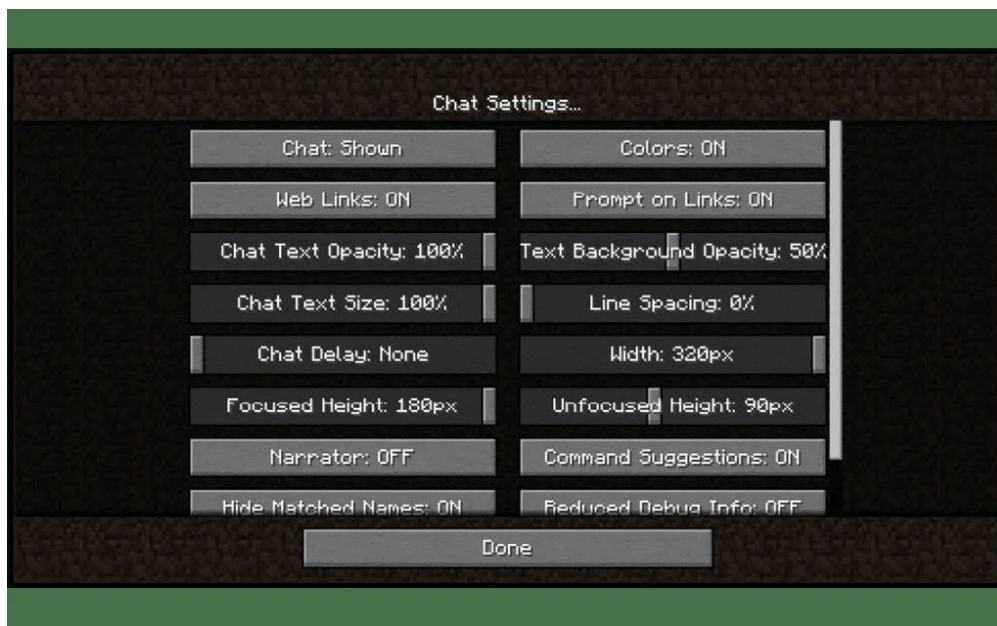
Chat Settings...

Chat: Shown

Colors: ON

Web Links: ON

Prompt on Links: ON

Chat Text Opacity: 100%

Text Background Opacity: 50%

Chat Text Size: 100%

Line Spacing: 0%

Chat Delay: None

Width: 320px

Focused Height: 180px

Unfocused Height: 90px

Narrator: OFF

Command Suggestions: ON

Hide Matched Names: ON

Reduced Debug Info: OFF

Done